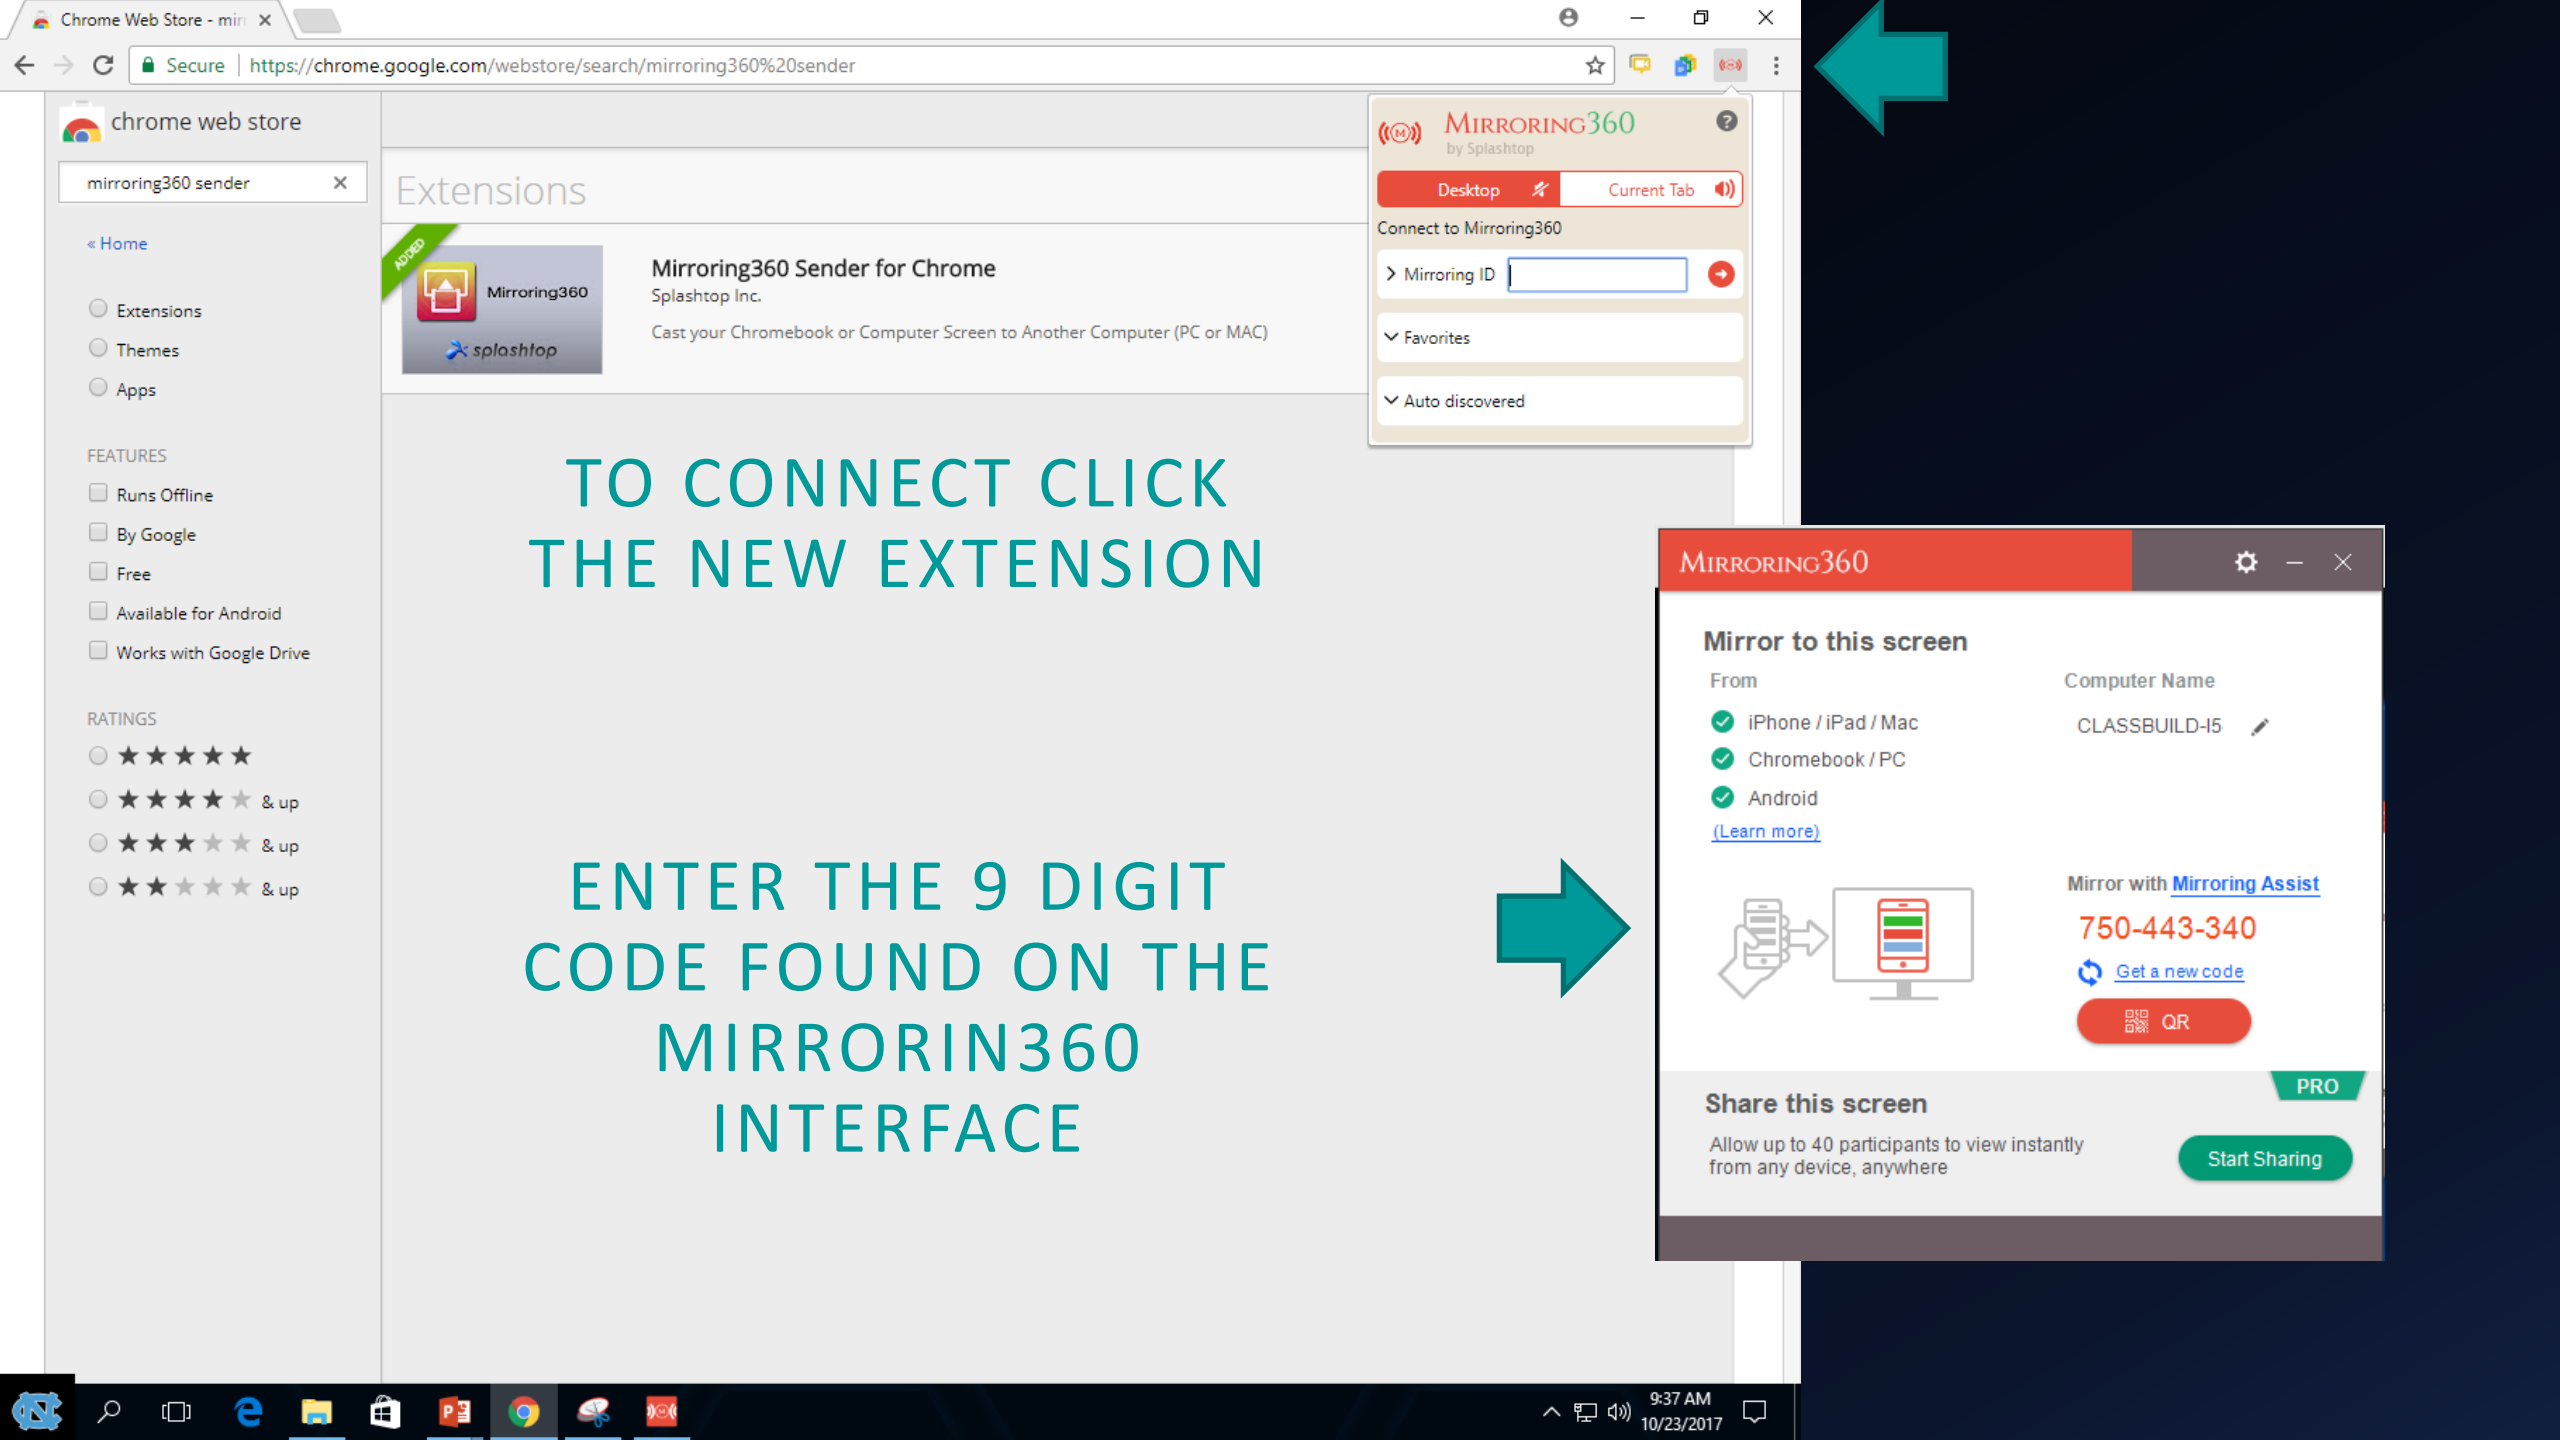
Chrome Web Store - mirr ×

Secure | https://chrome.google.com/webstore/search/mirroring360%20sender

chrome web store

mirroring360 sender ×

« Home

Extensions
Themes
Apps

FEATURES
Runs Offline
By Google
Free
Available for Android
Works with Google Drive

RATINGS
★★★★★
★★★★★ & up
★★★★★ & up
★★★★★ & up

Extensions

ADDED
Mirroring360
splashtop

Mirroring360 Sender for Chrome
Splashtop Inc.
Cast your Chromebook or Computer Screen to Another Computer (PC or MAC)

MIRRORING360
by Splashtop

Desktop | Current Tab

Connect to Mirroring360

Mirroring ID

Favorites

Auto discovered

TO CONNECT CLICK THE NEW EXTENSION

ENTER THE 9 DIGIT CODE FOUND ON THE MIRRORIN360 INTERFACE

MIRRORING360

Mirror to this screen

From
iPhone / iPad / Mac
Chromebook / PC
Android
(Learn more)

Computer Name
CLASSBUILD-I5

Mirror with Mirroring Assist
750-443-340
Get a new code
QR

PRO

Share this screen
Allow up to 40 participants to view instantly from any device, anywhere

Start Sharing

9:37 AM
10/23/2017